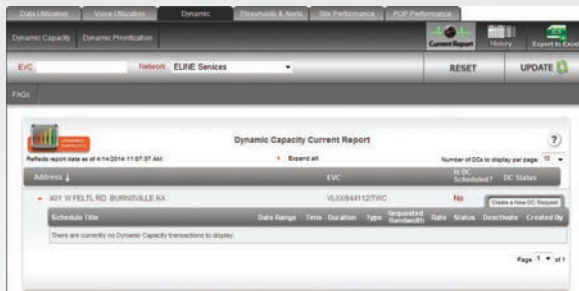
Data Utilization Voice Utilization Dynamic Thresholds & Alerts Site Performance POP Performance

Dynamic Capacity Dynamic Prioritization

Current Report History Export to Excel

EVC Network ELINE Services

RESET UPDATE

FAQs

DYNAMIC CAPACITY

Dynamic Capacity Current Report

?

Reflects report data as of 4/14/2014 11:07:37 AM

+ Expand all

Number of DCs to display per page: 10

| Address | EVC | Is DC Scheduled? | DC Status |
|---|---|---|---|
| + 401 W FELTL RD BURNSVILLE KA | VLXX/944112/TWC | No | Create a New DC Request |

| Schedule Title | Date Range | Time | Duration | Type | Requested Bandwidth | Rate | Status | Deactivate | Created By |
|---|---|---|---|---|---|---|---|---|---|
| There are currently no Dynamic Capacity transactions to display. | | | | | | | | | |

Page 1 of 1